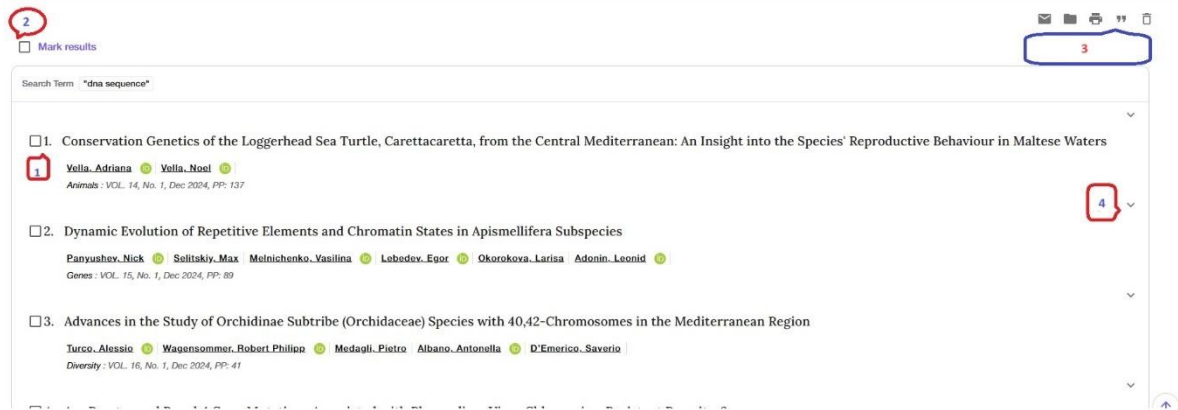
2

Mark results

3

Search Term "dna sequence"

1. Conservation Genetics of the Loggerhead Sea Turtle, Carettacaretta, from the Central Mediterranean: An Insight into the Species' Reproductive Behaviour in Maltese Waters

1

Vella, Adriana | Vella, Noel

Animals : VOL. 14, No. 1, Dec 2024, PP: 137

4

2. Dynamic Evolution of Repetitive Elements and Chromatin States in Apismellifera Subspecies

Panyushev, Nick | Selitskiy, Max | Melnichenko, Vasilina | Lebedev, Egor | Okorokova, Larisa | Adonin, Leonid

Genes : VOL. 15, No. 1, Dec 2024, PP: 89

3. Advances in the Study of Orchidinae Subtribe (Orchidaceae) Species with 40,42-Chromosomes in the Mediterranean Region

Turco, Alessio | Wagensommer, Robert Philipp | Medagli, Pietro | Albano, Antonella | D'Emerico, Saverio

Diversity : VOL. 16, No. 1, Dec 2024, PP: 41

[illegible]